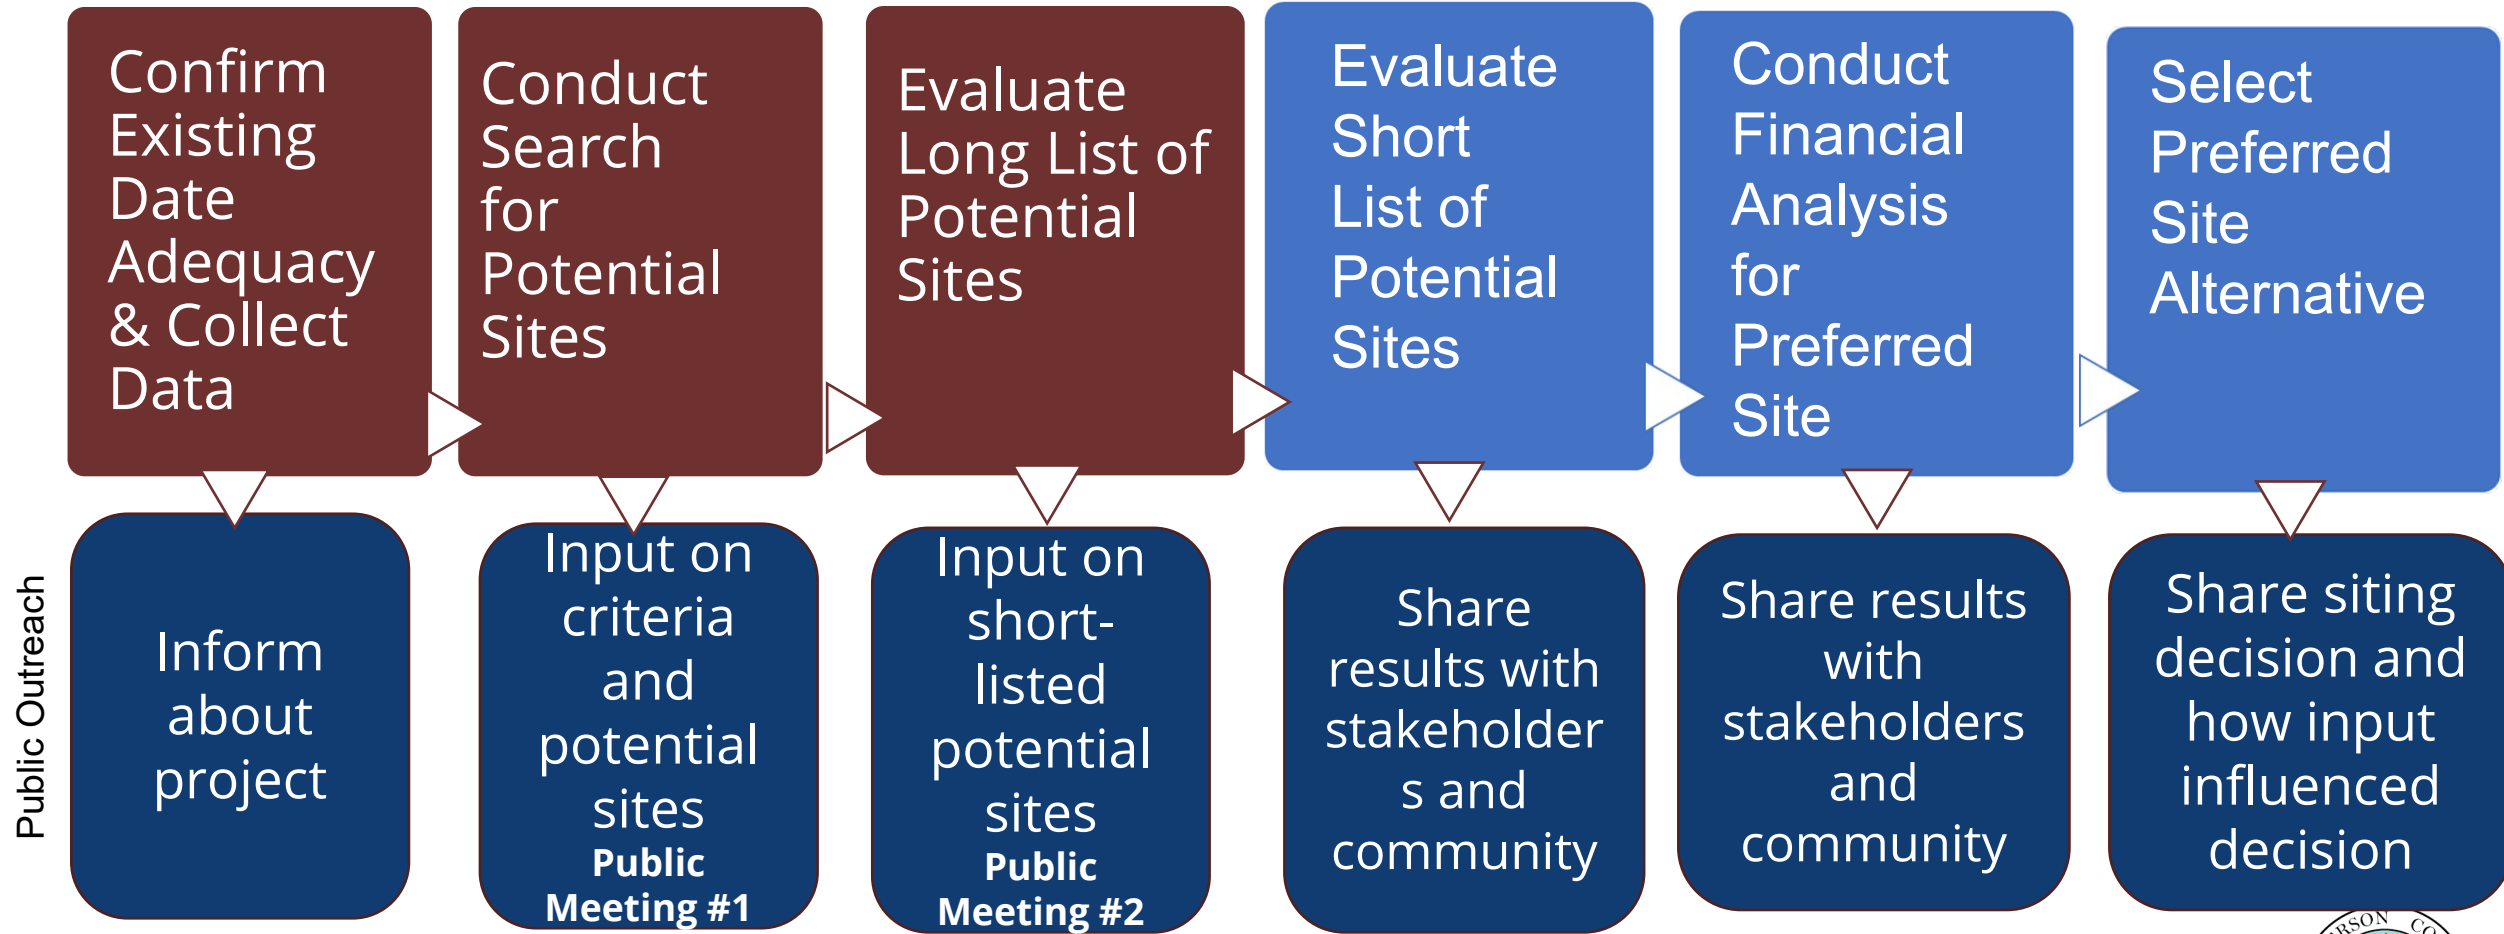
Confirm Existing Date Adequacy & Collect Data

Conduct Search for Potential Sites

Evaluate Long List of Potential Sites

Evaluate Short List of Potential Sites

Conduct Financial Analysis for Preferred Site

Select Preferred Site Alternative

Public Outreach

Inform about project

Input on criteria and potential sites
**Public Meeting #1**

Input on short-listed potential sites
**Public Meeting #2**

Share results with stakeholders and community

Share results with stakeholders and community

Share siting decision and how input influenced decision

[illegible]RSON CO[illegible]